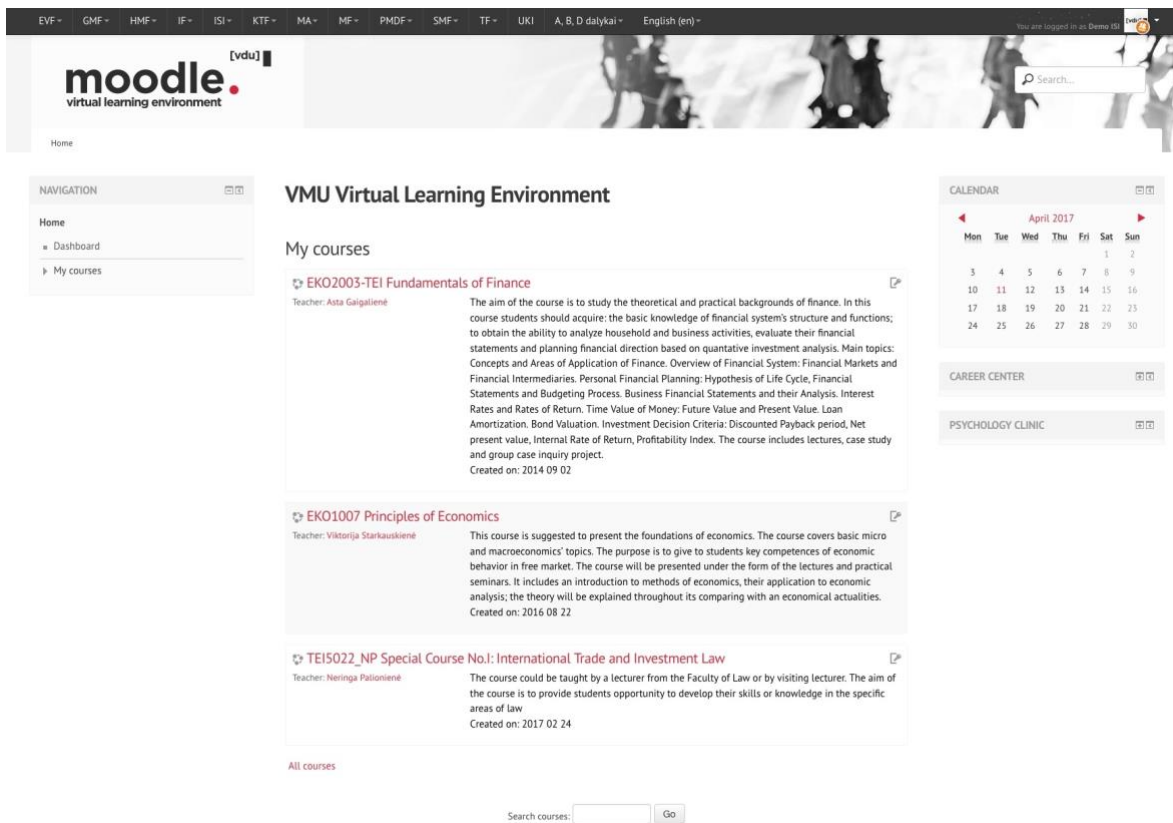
EVF GMF HMF IF ISI KTF MA MF PMDF SMF TF UKI A, B, D dalykai English (en)

You are logged in as Demo ISI

moodle. [vdu]
virtual learning environment

Search...

Home

NAVIGATION

Home
Dashboard
My courses

VMU Virtual Learning Environment

My courses

EKO2003-TEI Fundamentals of Finance

Teacher: Asta Gaigalienė

The aim of the course is to study the theoretical and practical backgrounds of finance. In this course students should acquire: the basic knowledge of financial system's structure and functions; to obtain the ability to analyze household and business activities, evaluate their financial statements and planning financial direction based on quantative investment analysis. Main topics: Concepts and Areas of Application of Finance. Overview of Financial System: Financial Markets and Financial Intermediaries. Personal Financial Planning: Hypothesis of Life Cycle, Financial Statements and Budgeting Process. Business Financial Statements and their Analysis. Interest Rates and Rates of Return. Time Value of Money: Future Value and Present Value. Loan Amortization. Bond Valuation. Investment Decision Criteria: Discounted Payback period, Net present value, Internal Rate of Return, Profitability Index. The course includes lectures, case study and group case inquiry project.
Created on: 2014 09 02

EKO1007 Principles of Economics

Teacher: Viktorija Starkauskienė

This course is suggested to present the foundations of economics. The course covers basic micro and macroeconomics' topics. The purpose is to give to students key competences of economic behavior in free market. The course will be presented under the form of the lectures and practical seminars. It includes an introduction to methods of economics, their application to economic analysis; the theory will be explained throughout its comparing with an economical actualities.
Created on: 2016 08 22

TEI5022_NP Special Course No.I: International Trade and Investment Law

Teacher: Neringa Palionienė

The course could be taught by a lecturer from the Faculty of Law or by visiting lecturer. The aim of the course is to provide students opportunity to develop their skills or knowledge in the specific areas of law
Created on: 2017 02 24

All courses

Search courses: Go

CALENDAR

April 2017

| Mon | Tue | Wed | Thu | Fri | Sat | Sun |
|---|---|---|---|---|---|---|
| | | | | | 1 | 2 |
| 3 | 4 | 5 | 6 | 7 | 8 | 9 |
| 10 | 11 | 12 | 13 | 14 | 15 | 16 |
| 17 | 18 | 19 | 20 | 21 | 22 | 23 |
| 24 | 25 | 26 | 27 | 28 | 29 | 30 |

CAREER CENTER

PSYCHOLOGY CLINIC